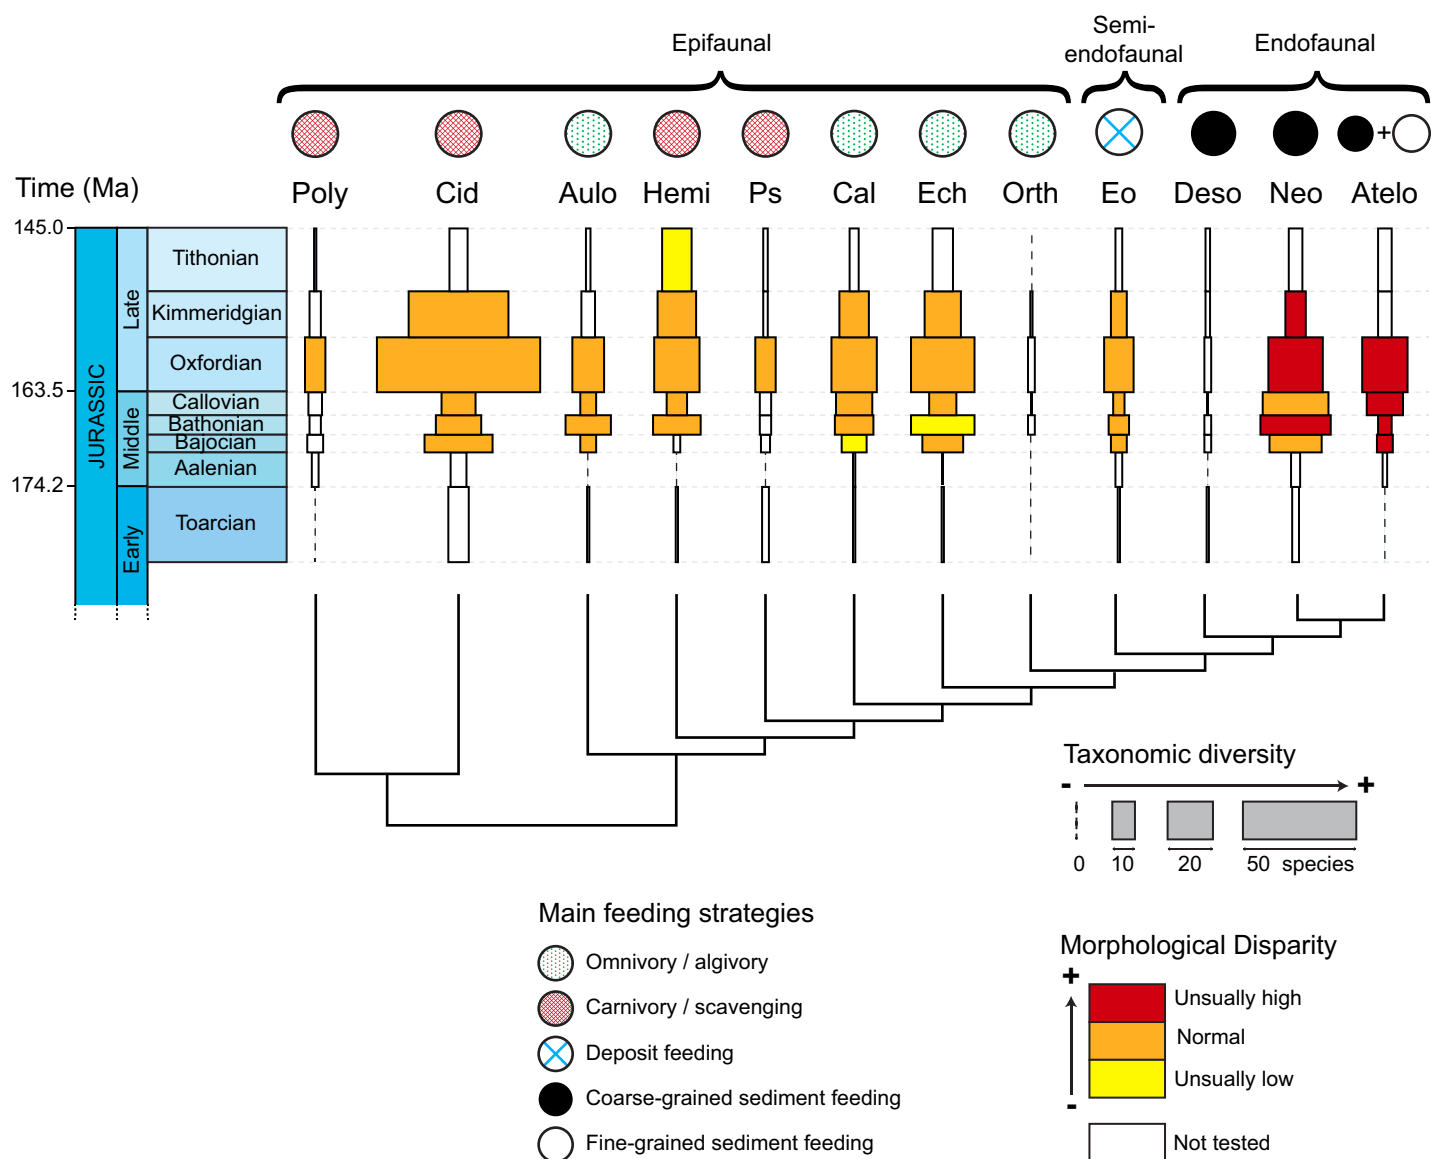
Epifaunal

Semi-endofaunal

Endofaunal

+

Time (Ma)

Poly Cid Aulo Hemi Ps Cal Ech Orth Eo Deso Neo Atelo

145.0

163.5

174.2

JURASSIC

Late

Middle

Early

Tithonian

Kimmeridgian

Oxfordian

Callovian

Bathonian

Bajocian

Aalenian

Toarcian

Taxonomic diversity

- +

0 10 20 50 species

Main feeding strategies

Omnivory / algivory

Carnivory / scavenging

Deposit feeding

Coarse-grained sediment feeding

Fine-grained sediment feeding

Morphological Disparity

+

-

Unusually high

Normal

Unusually low

Not tested